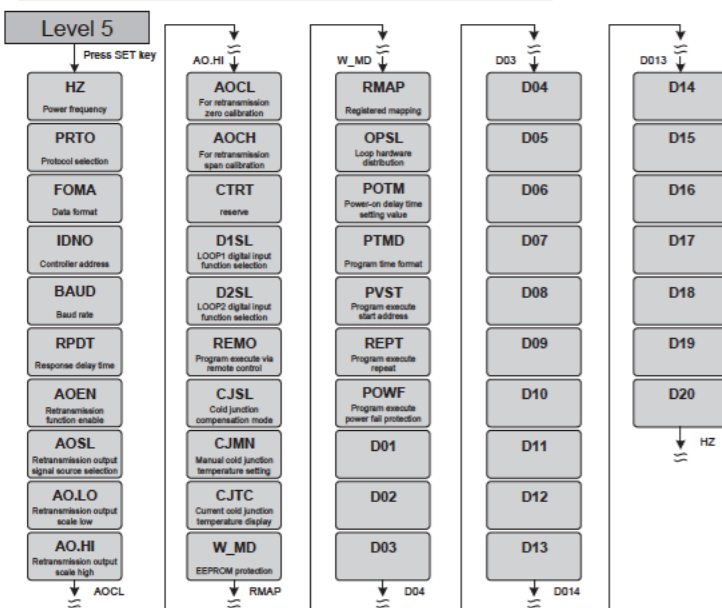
Level 5

Press SET key

HZ
Power frequency

PRTO
Protocol selection

FOMA
Data format

IDNO
Controller address

BAUD
Baud rate

RPDT
Response delay time

AOEN
Retransmission function enable

AOSL
Retransmission output signal source selection

AO.LO
Retransmission output scale low

AO.HI
Retransmission output scale high

AOCL

AO.HI

AOCL
For retransmission zero calibration

AOCH
For retransmission span calibration

CTRT
reserve

D1SL
LOOP1 digital input function selection

D2SL
LOOP2 digital input function selection

REMO
Program execute via remote control

CJSL
Cold junction compensation mode

CJMN
Manual cold junction temperature setting

CJTC
Current cold junction temperature display

W_MD
EEPROM protection

RMAP

W_MD

RMAP
Registered mapping

OPSL
Loop hardware distribution

POTM
Power-on delay time setting value

PTMD
Program time format

PVST
Program execute start address

REPT
Program execute repeat

POWF
Program execute power fail protection

D01

D02

D03

D04

D03

D04

D05

D06

D07

D08

D09

D10

D11

D12

D13

D014

D013

D14

D15

D16

D17

D18

D19

D20

HZ